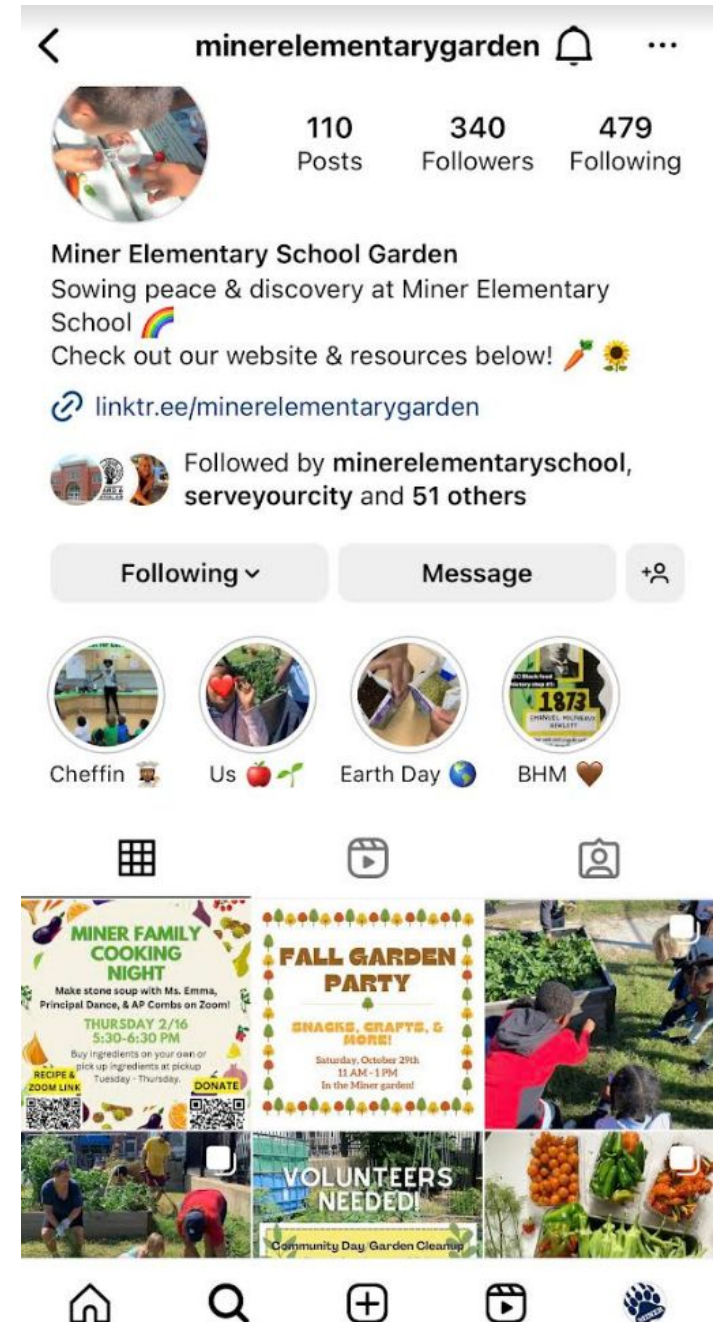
minerelementarygarden

110 Posts
340 Followers
479 Following

Miner Elementary School Garden
Sowing peace & discovery at Miner Elementary School 🌈
Check out our website & resources below! 🥕🌻

linktr.ee/minerelementarygarden

Followed by minerelementaryschool, serveyourcity and 51 others

Following
Message

Cheffin
Us 🍎🌱
Earth Day 🌎
BHM 🤎

1873

MINER FAMILY COOKING NIGHT
Make stone soup with Ms. Emma, Principal Dance, & AP Combs on Zoom!
THURSDAY 2/16
5:30-6:30 PM
Buy ingredients on your own or pick up ingredients at pickup Tuesday - Thursday.
RECIPE & ZOOM LINK
DONATE

FALL GARDEN PARTY
SNACKS, CRAFTS, & MORE!
Saturday, October 29th
11 AM - 1 PM
In the Miner garden!

VOLUNTEERS NEEDED!
Community Day Garden Cleanup